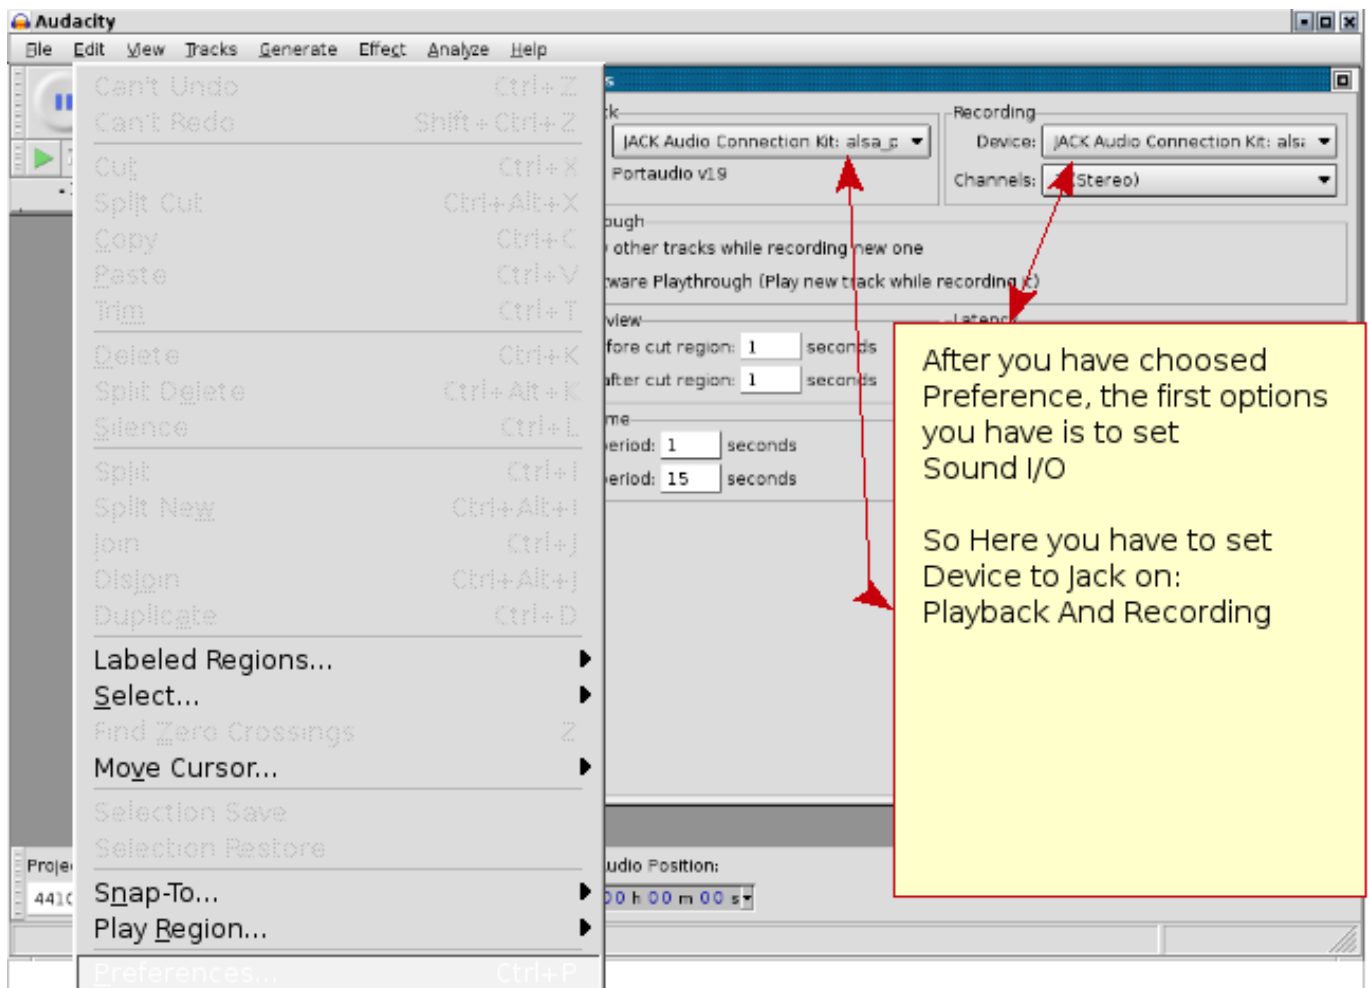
Audacity
File Edit View Tracks Generate Effect Analyze Help

Can't Undo Ctrl+Z
Can't Redo Shift+Ctrl+Z
Cut Ctrl+X
Split Cut Ctrl+Alt+X
Copy Ctrl+C
Paste Ctrl+V
Trim Ctrl+T
Delete Ctrl+K
Split Delete Ctrl+Alt+K
Silence Ctrl+L
Split Ctrl+I
Split New Ctrl+Alt+I
Join Ctrl+J
Disjoin Ctrl+Alt+J
Duplicate Ctrl+D
Labeled Regions...
Select...
Find Zero Crossings Z
Move Cursor...
Selection Save
Selection Restore
Snap-To...
Play Region...
Preferences... Ctrl+P

k
JACK Audio Connection Kit: alsa_p
Portaudio v19
Recording
Device: JACK Audio Connection Kit: als
Channels: 2 (Stereo)
ough
other tracks while recording new one
tware Playthrough (Play new track while recording it)
view
Latency
fore cut region: 1 seconds
fter cut region: 1 seconds
me
eriod: 1 seconds
eriod: 15 seconds
Proje
441
udio Position:
00 h 00 m 00 s

After you have choosed Preference, the first options you have is to set Sound I/O

So Here you have to set Device to Jack on: Playback And Recording